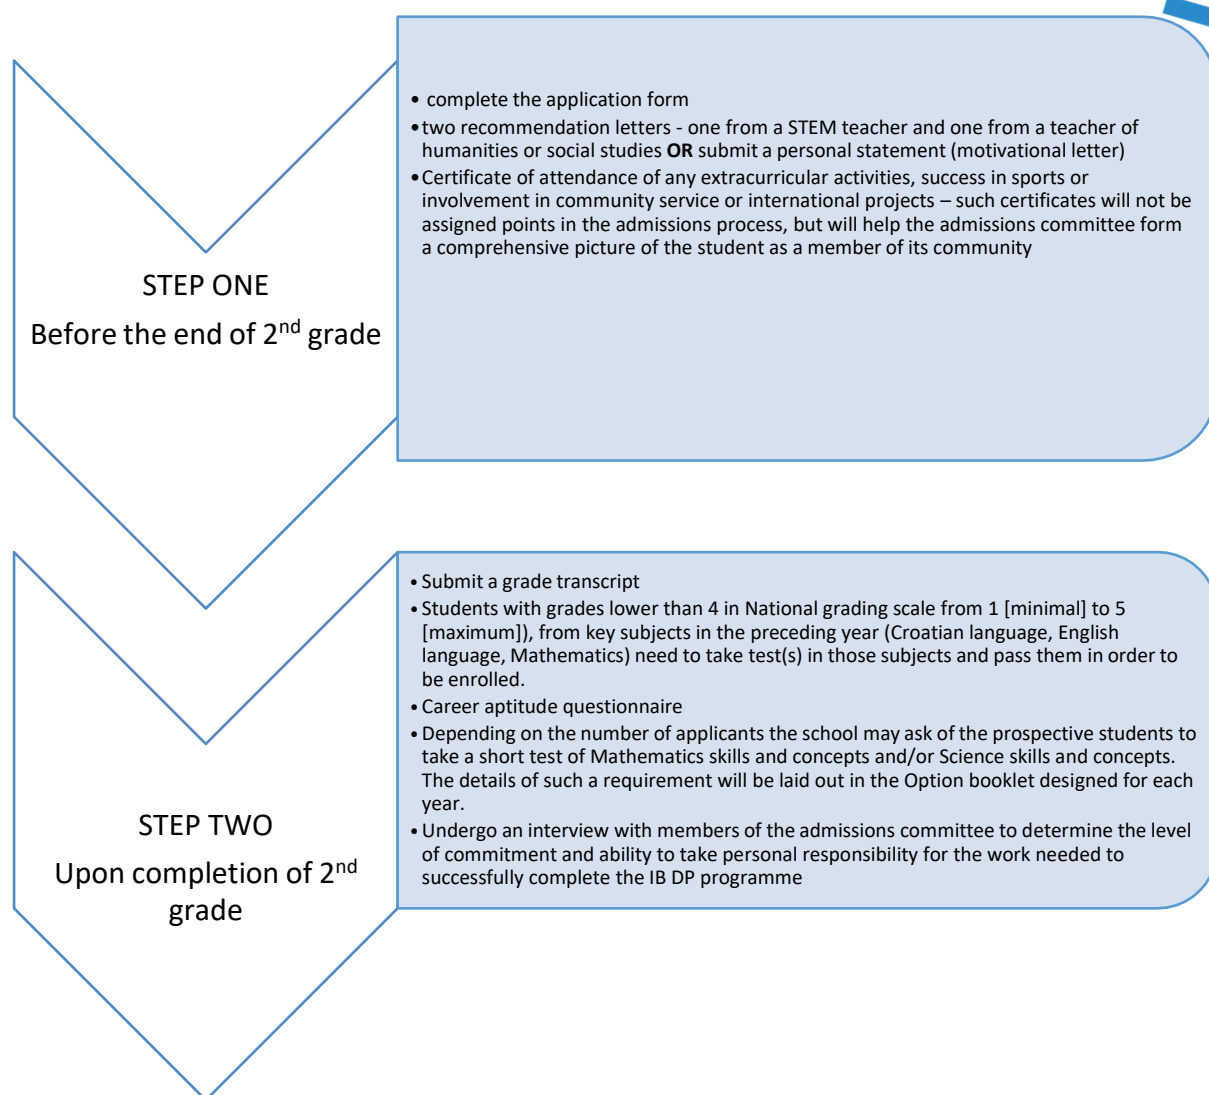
STEP ONE
Before the end of 2nd grade

• complete the application form
• two recommendation letters - one from a STEM teacher and one from a teacher of humanities or social studies **OR** submit a personal statement (motivational letter)
• Certificate of attendance of any extracurricular activities, success in sports or involvement in community service or international projects – such certificates will not be assigned points in the admissions process, but will help the admissions committee form a comprehensive picture of the student as a member of its community

STEP TWO
Upon completion of 2nd grade

• Submit a grade transcript
• Students with grades lower than 4 in National grading scale from 1 [minimal] to 5 [maximum]), from key subjects in the preceding year (Croatian language, English language, Mathematics) need to take test(s) in those subjects and pass them in order to be enrolled.
• Career aptitude questionnaire
• Depending on the number of applicants the school may ask of the prospective students to take a short test of Mathematics skills and concepts and/or Science skills and concepts. The details of such a requirement will be laid out in the Option booklet designed for each year.
• Undergo an interview with members of the admissions committee to determine the level of commitment and ability to take personal responsibility for the work needed to successfully complete the IB DP programme